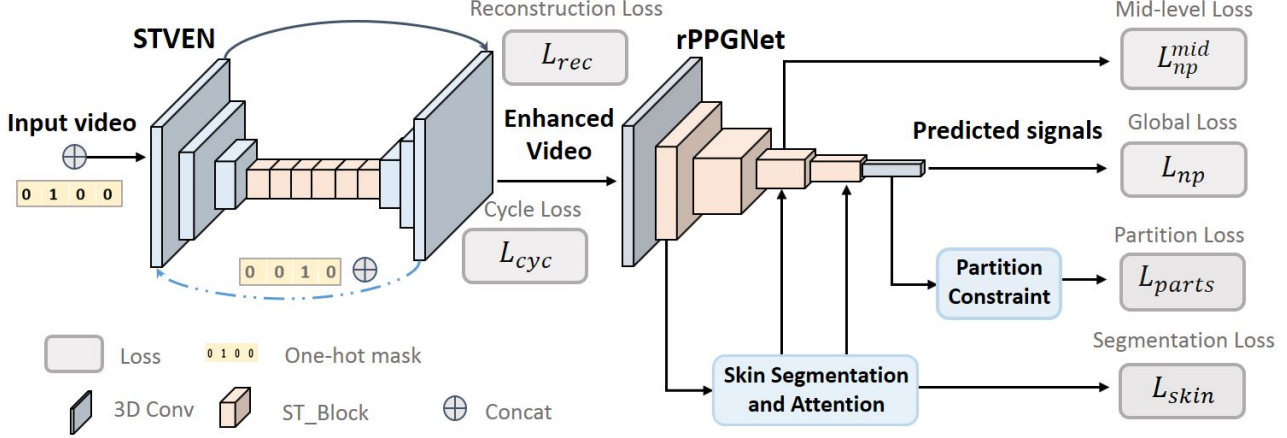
Reconstruction Loss
$L_{rec}$
STVEN
rPPGNet
Mid-level Loss
$L_{np}^{mid}$
Input video
$\oplus$
0 1 0 0
Enhanced Video
Predicted signals
Global Loss
$L_{np}$
Cycle Loss
$L_{cyc}$
0 0 1 0 $\oplus$
Partition Loss
Partition Constraint
$L_{parts}$
Loss
0 1 0 0 One-hot mask
Segmentation Loss
Skin Segmentation and Attention
$L_{skin}$
3D Conv
ST_Block
$\oplus$ Concat